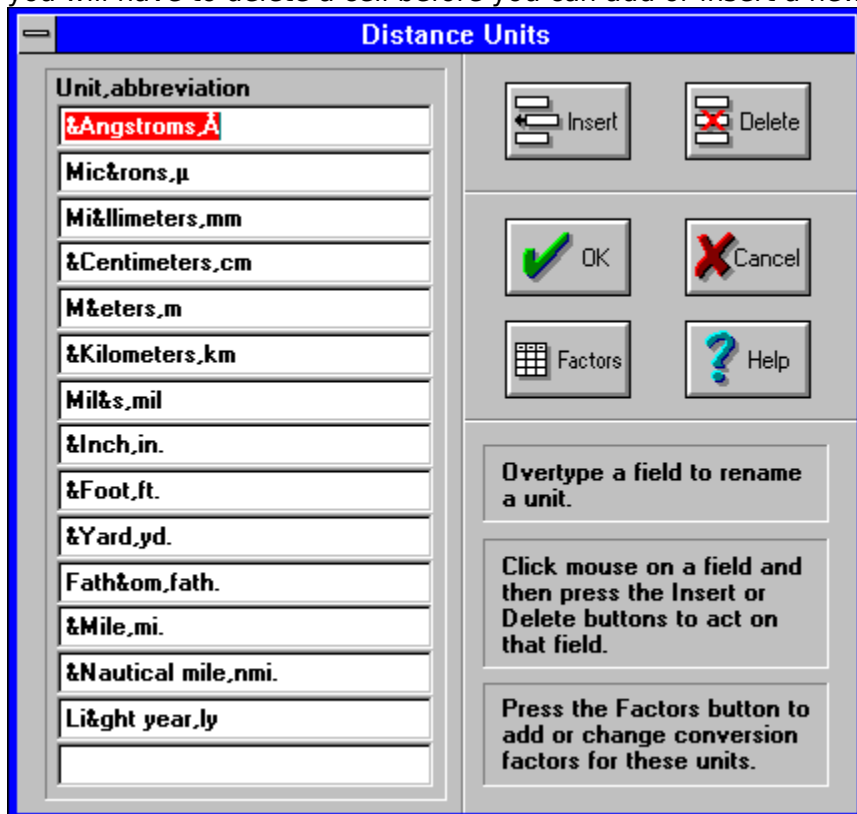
you will have to delete a cell before you can add or insert a new

Distance Units

Unit,abbreviation

&Angstroms,Å

Mic&rons,µ

Mi&llimeters,mm

&Centimeters,cm

M&eters,m

&Kilometers,km

Mil&s,mil

&Inch,in.

&Foot,ft.

&Yard,yd.

Fath&om,fath.

&Mile,mi.

&Nautical mile,nmi.

Li&ght year,ly

Insert

Delete

OK

Cancel

Factors

Help

Overtype a field to rename a unit.

Click mouse on a field and then press the Insert or Delete buttons to act on that field.

Press the Factors button to add or change conversion factors for these units.